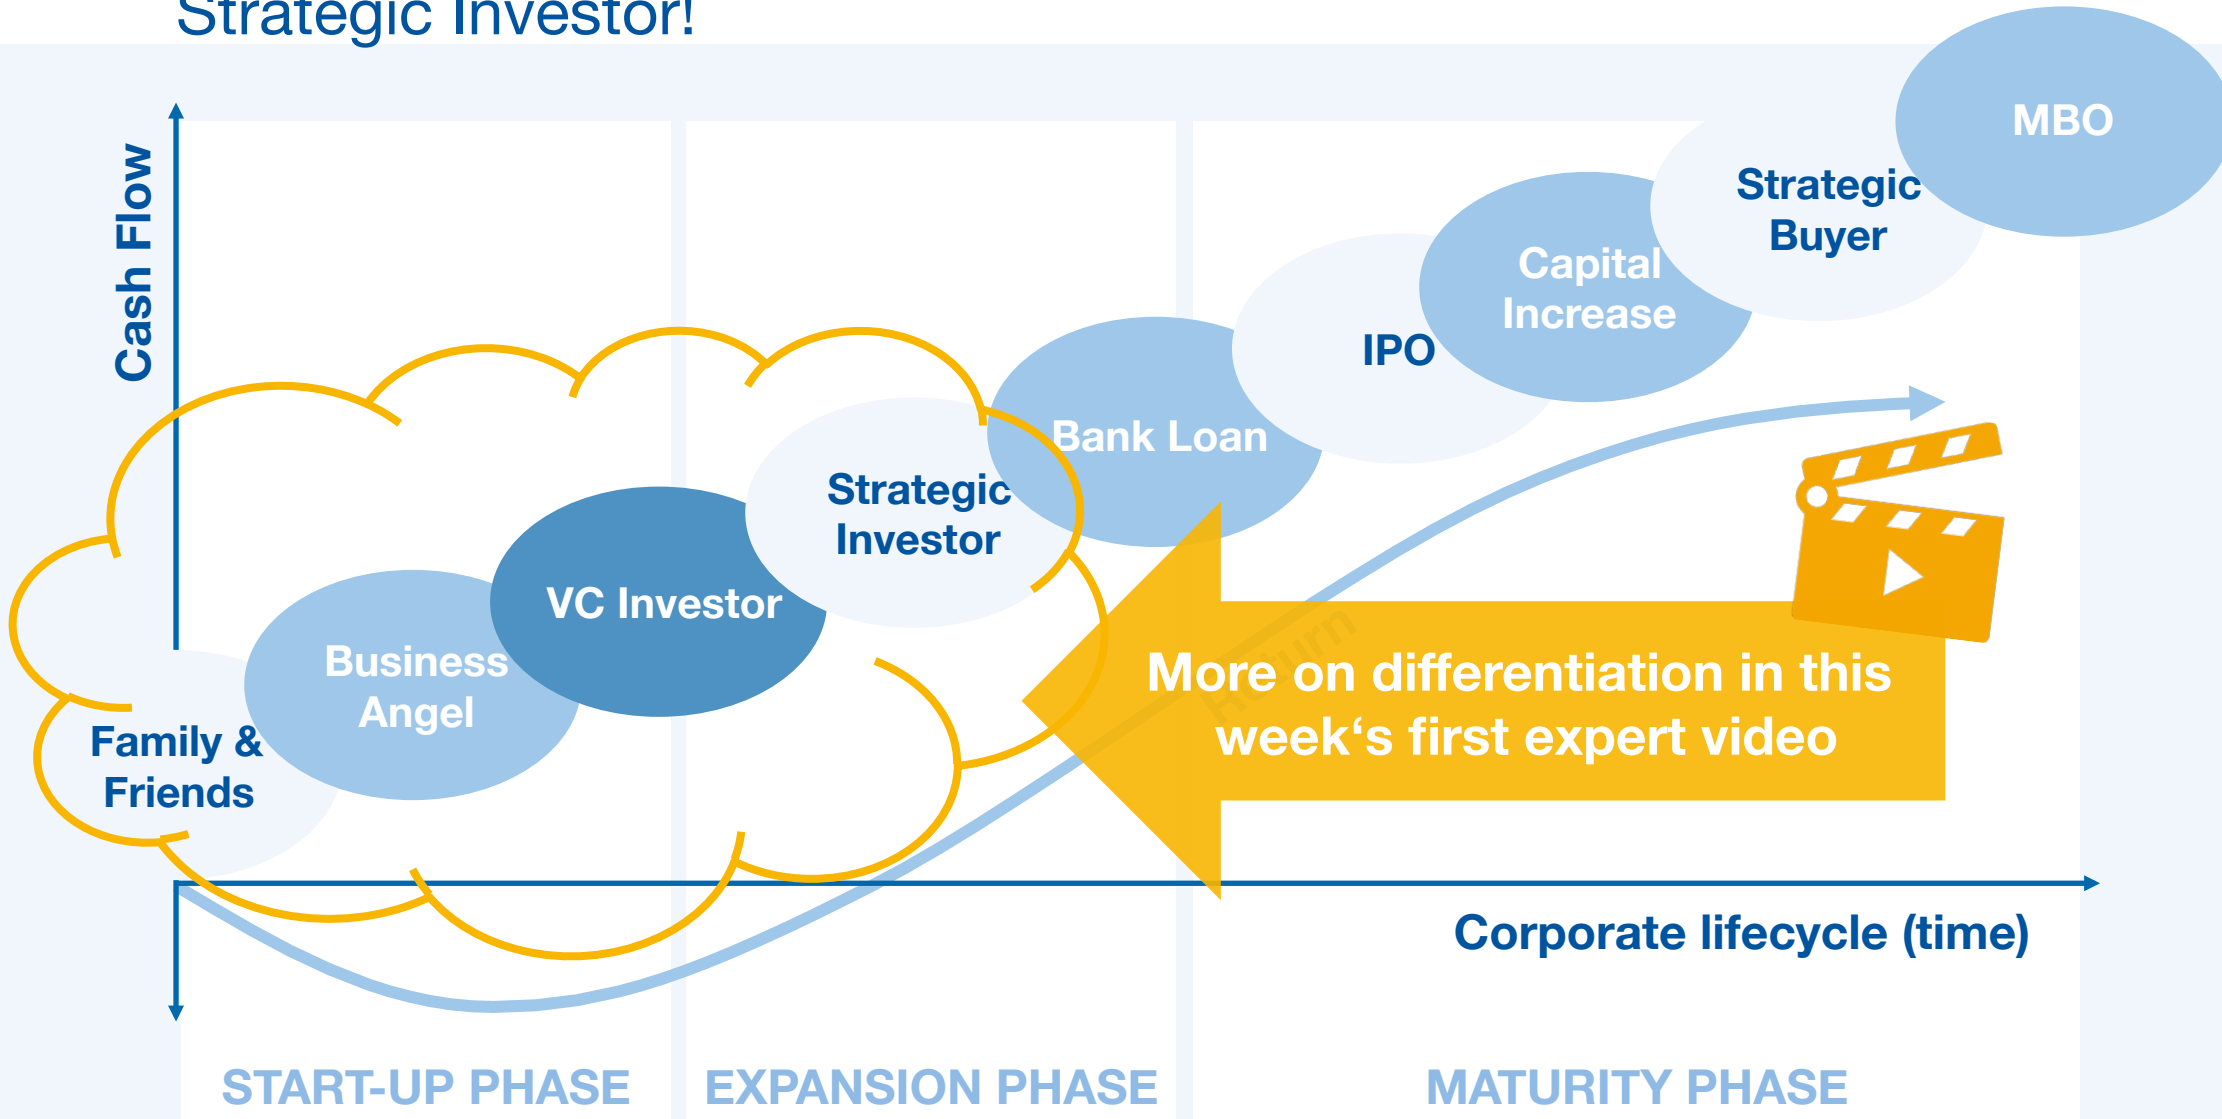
Strategic Investor!

Cash Flow

MBO

Strategic Buyer

Capital Increase

IPO

Bank Loan

Strategic Investor

VC Investor

Business Angel

Family & Friends

Return

More on differentiation in this week's first expert video

Corporate lifecycle (time)

START-UP PHASE

EXPANSION PHASE

MATURITY PHASE